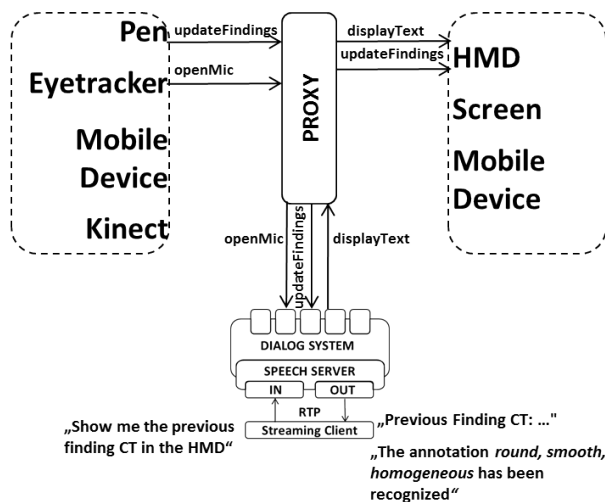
Pen

Eyetracker

Mobile Device

Kinect

updateFindings

openMic

PROXY

displayText

updateFindings

HMD

Screen

Mobile Device

openMic

updateFindings

displayText

DIALOG SYSTEM

SPEECH SERVER

IN

OUT

RTP

Streaming Client

„Show me the previous finding CT in the HMD“

„Previous Finding CT: ..."

„The annotation *round, smooth, homogeneous* has been recognized“